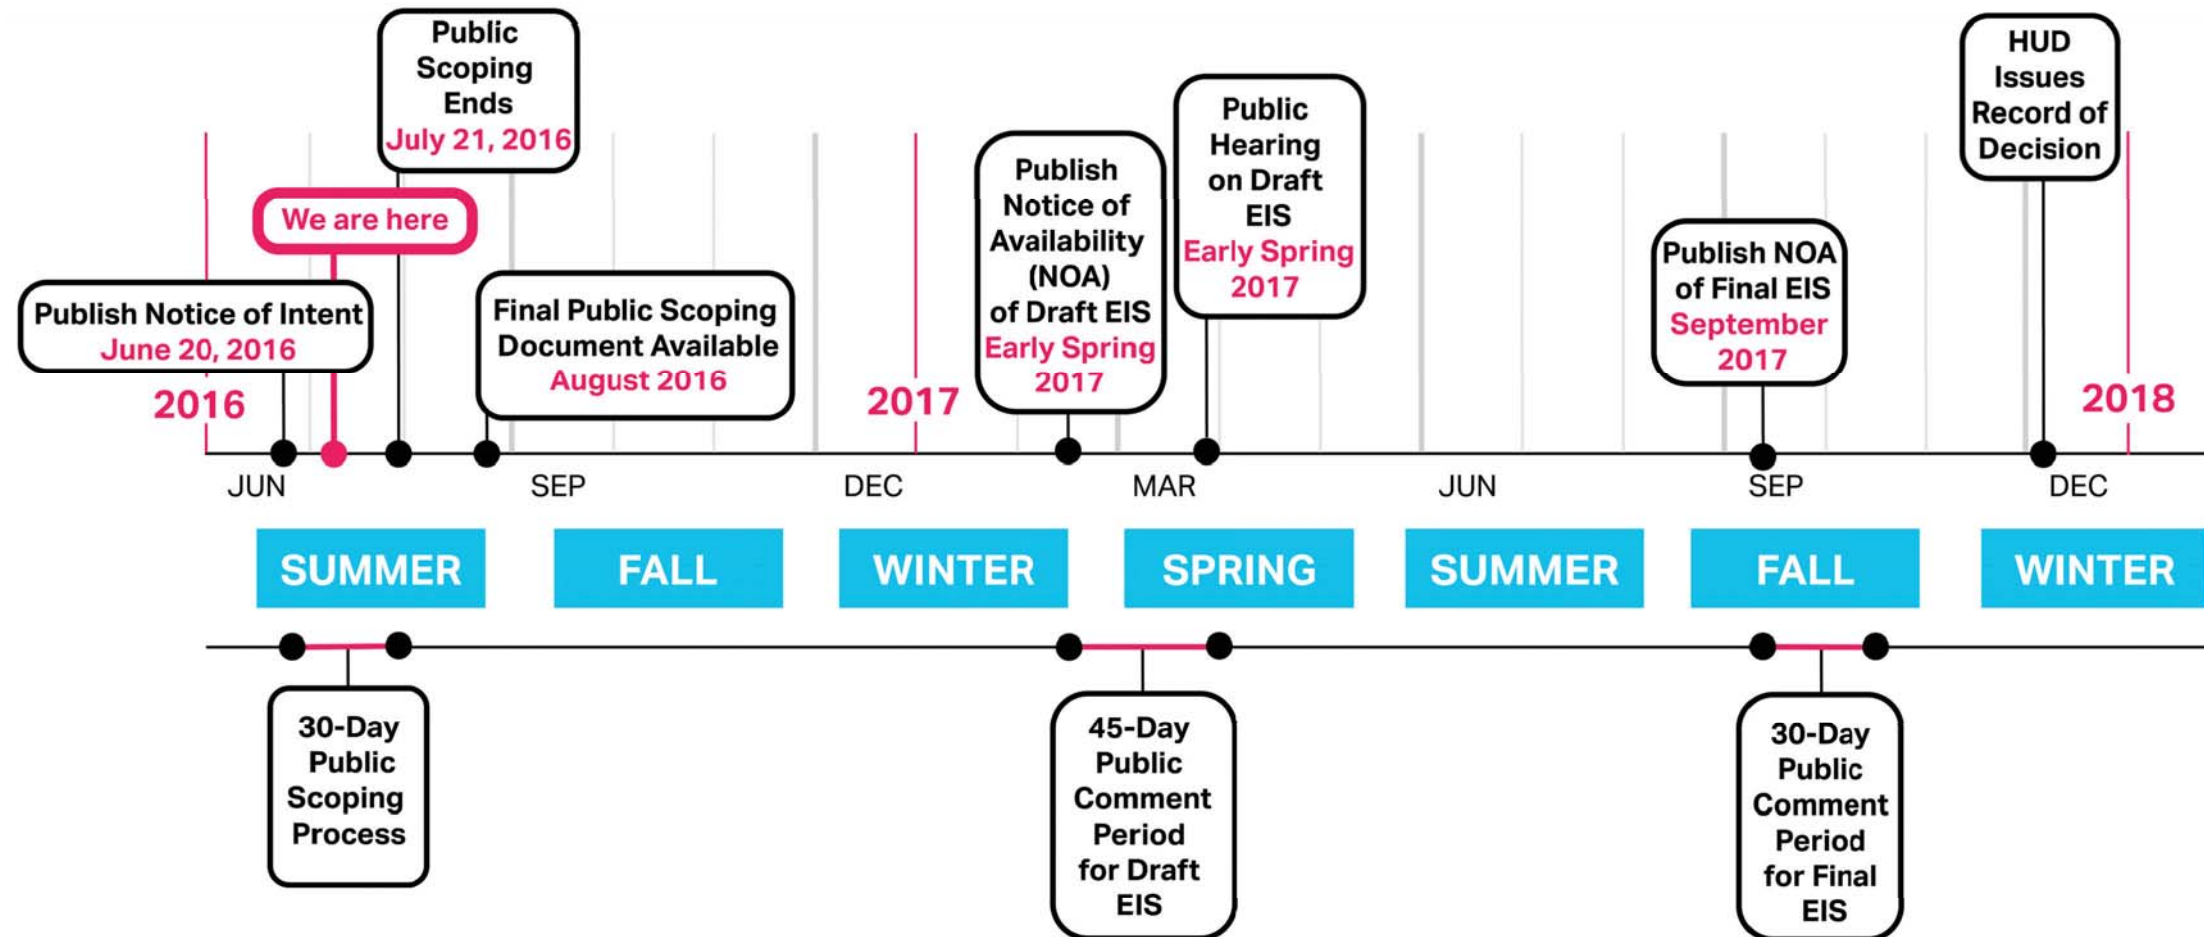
Public Scoping Ends
July 21, 2016

We are here

Publish Notice of Intent
June 20, 2016

2016

Final Public Scoping Document Available
August 2016

2017

Publish Notice of Availability (NOA) of Draft EIS
Early Spring 2017

Public Hearing on Draft EIS
Early Spring 2017

Publish NOA of Final EIS
September 2017

HUD Issues Record of Decision

2018

JUN SEP DEC MAR JUN SEP DEC

SUMMER FALL WINTER SPRING SUMMER FALL WINTER

30-Day Public Scoping Process

45-Day Public Comment Period for Draft EIS

30-Day Public Comment Period for Final EIS